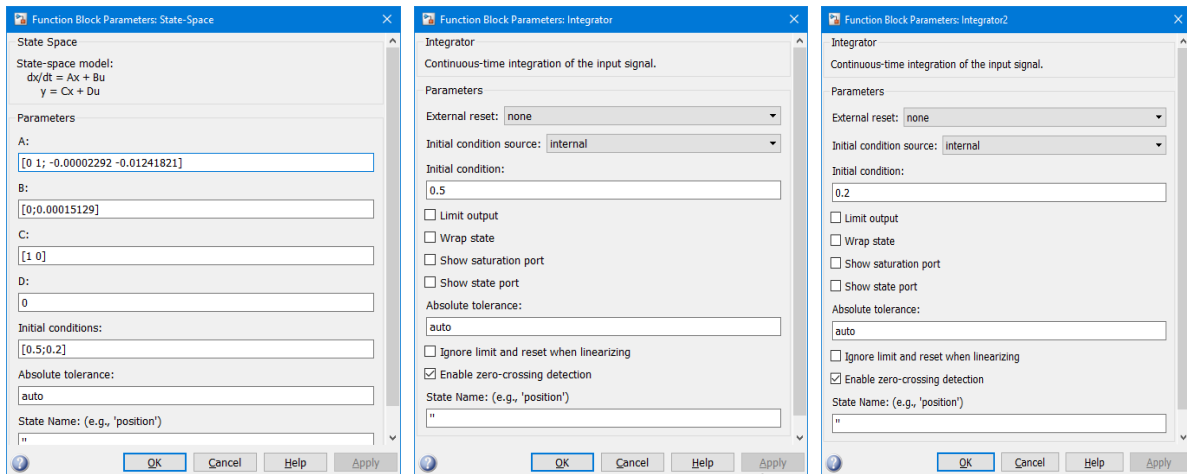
Function Block Parameters: State-Space

State Space

State-space model:
dx/dt = Ax + Bu
y = Cx + Du

Parameters

A:

[0 1; -0.00002292 -0.01241821]

B:

[0;0.00015129]

C:

[1 0]

D:

0

Initial conditions:

[0.5;0.2]

Absolute tolerance:

auto

State Name: (e.g., 'position')

''

OK Cancel Help Apply

Function Block Parameters: Integrator

Integrator

Continuous-time integration of the input signal.

Parameters

External reset: none

Initial condition source: internal

Initial condition:

0.5

Limit output

Wrap state

Show saturation port

Show state port

Absolute tolerance:

auto

Ignore limit and reset when linearizing

Enable zero-crossing detection

State Name: (e.g., 'position')

''

OK Cancel Help Apply

Function Block Parameters: Integrator2

Integrator

Continuous-time integration of the input signal.

Parameters

External reset: none

Initial condition source: internal

Initial condition:

0.2

Limit output

Wrap state

Show saturation port

Show state port

Absolute tolerance:

auto

Ignore limit and reset when linearizing

Enable zero-crossing detection

State Name: (e.g., 'position')

''

OK Cancel Help Apply